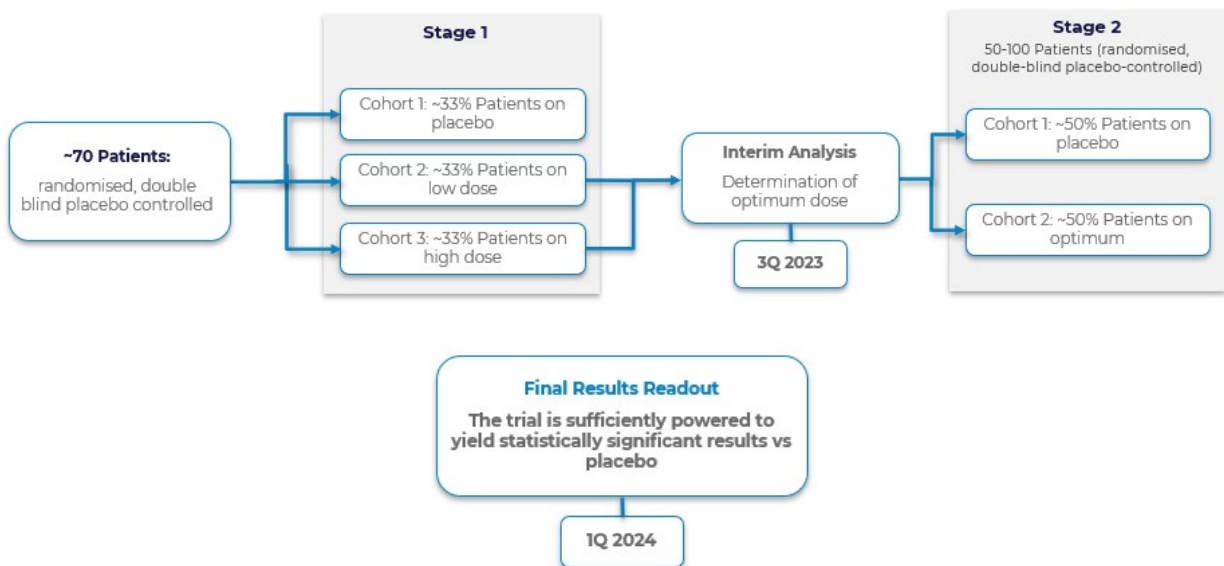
~70 Patients:
randomised, double blind placebo controlled

Stage 1

Cohort 1: ~33% Patients on placebo

Cohort 2: ~33% Patients on low dose

Cohort 3: ~33% Patients on high dose

Interim Analysis
Determination of optimum dose

3Q 2023

Stage 2
50-100 Patients (randomised, double-blind placebo-controlled)

Cohort 1: ~50% Patients on placebo

Cohort 2: ~50% Patients on optimum

Final Results Readout
The trial is sufficiently powered to yield statistically significant results vs placebo

1Q 2024